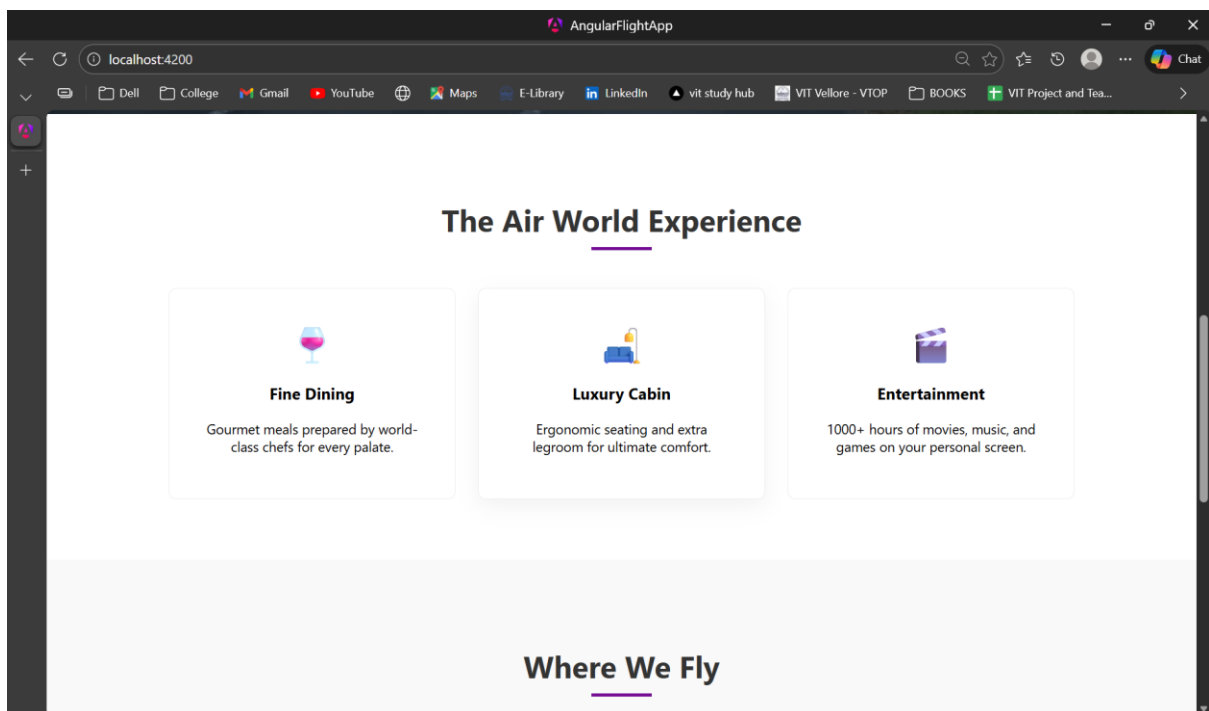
AngularFlightApp

localhost:4200

Chat

Dell College Gmail YouTube Maps E-Library LinkedIn vit study hub VIT Vellore - VTOP BOOKS VIT Project and Tea...

The Air World Experience

Fine Dining

Gourmet meals prepared by world-class chefs for every palate.

Luxury Cabin

Ergonomic seating and extra legroom for ultimate comfort.

Entertainment

1000+ hours of movies, music, and games on your personal screen.

Where We Fly